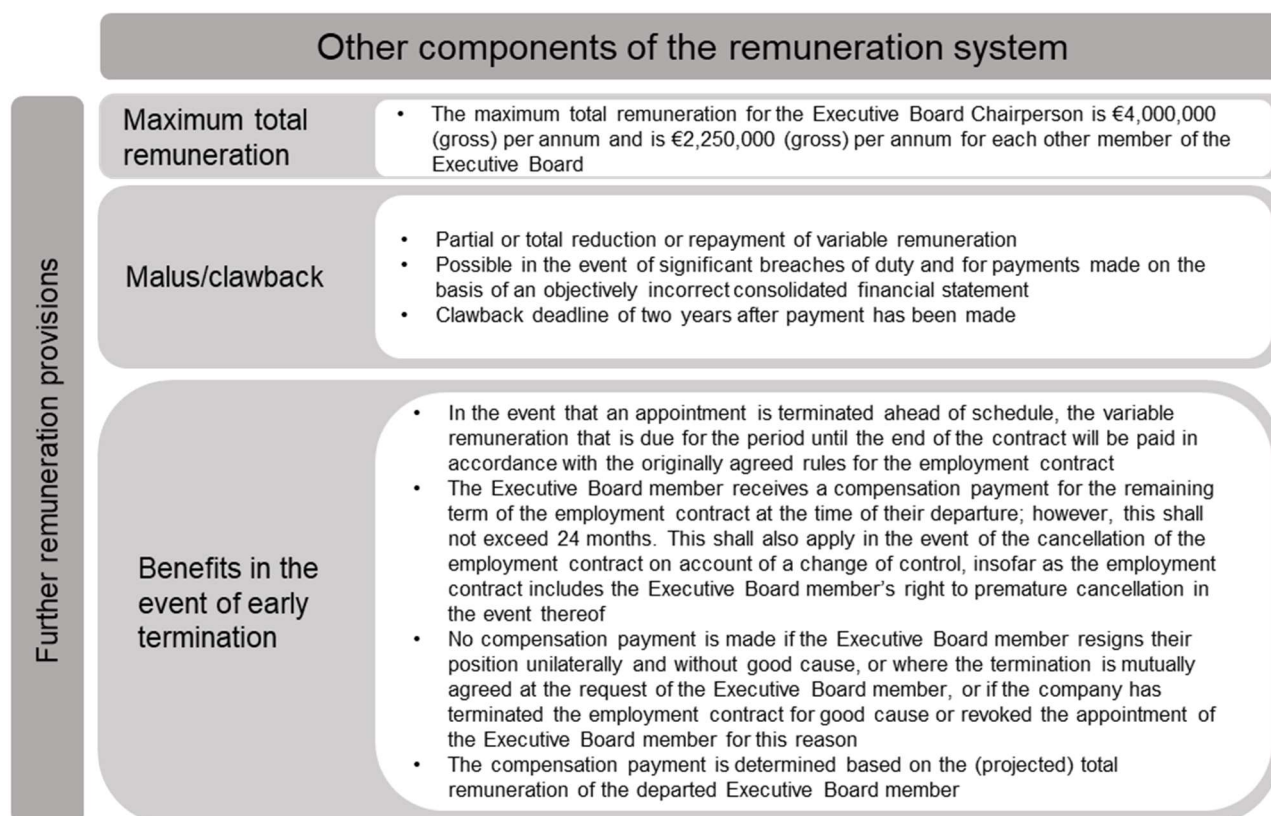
Other components of the remuneration system

Further remuneration provisions

Maximum total remuneration

- The maximum total remuneration for the Executive Board Chairperson is €4,000,000 (gross) per annum and is €2,250,000 (gross) per annum for each other member of the Executive Board

Malus/clawback

- Partial or total reduction or repayment of variable remuneration
- Possible in the event of significant breaches of duty and for payments made on the basis of an objectively incorrect consolidated financial statement
- Clawback deadline of two years after payment has been made

Benefits in the event of early termination

- In the event that an appointment is terminated ahead of schedule, the variable remuneration that is due for the period until the end of the contract will be paid in accordance with the originally agreed rules for the employment contract
- The Executive Board member receives a compensation payment for the remaining term of the employment contract at the time of their departure; however, this shall not exceed 24 months. This shall also apply in the event of the cancellation of the employment contract on account of a change of control, insofar as the employment contract includes the Executive Board member's right to premature cancellation in the event thereof
- No compensation payment is made if the Executive Board member resigns their position unilaterally and without good cause, or where the termination is mutually agreed at the request of the Executive Board member, or if the company has terminated the employment contract for good cause or revoked the appointment of the Executive Board member for this reason
- The compensation payment is determined based on the (projected) total remuneration of the departed Executive Board member